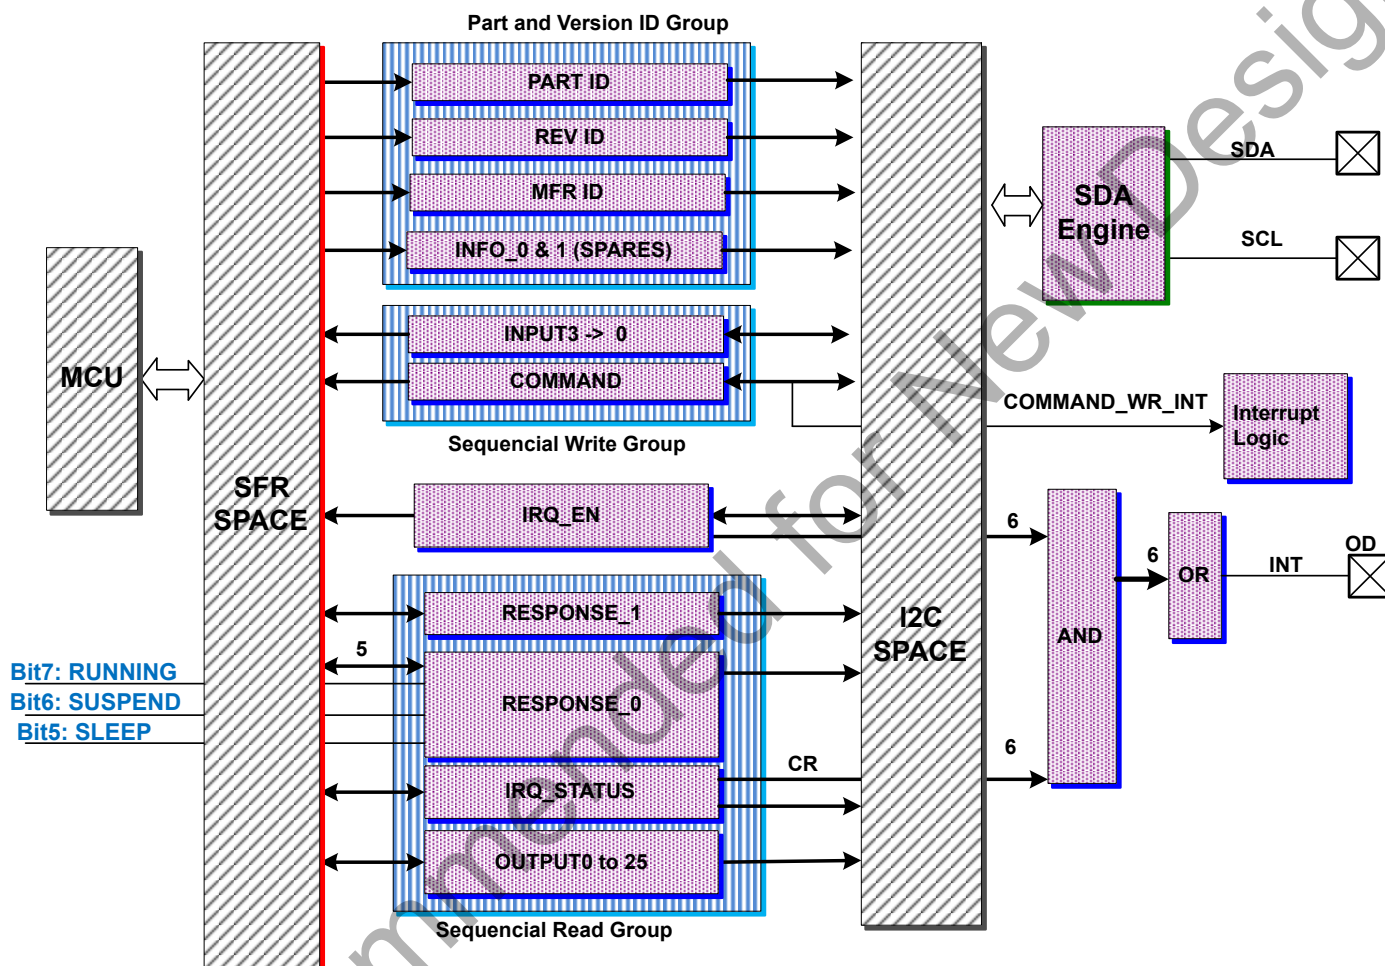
Part and Version ID Group

PART ID

REV ID

MFR ID

INFO_0 & 1 (SPARES)

INPUT3 -> 0

COMMAND

Sequencial Write Group

IRQ_EN

RESPONSE_1

5

RESPONSE_0

IRQ_STATUS

OUTPUT0 to 25

Sequencial Read Group

MCU

SFR SPACE

Bit7: RUNNING
Bit6: SUSPEND
Bit5: SLEEP

I2C SPACE

SDA Engine

SDA

SCL

COMMAND_WR_INT

Interrupt Logic

6

AND

6

OR

INT

OD

6

CR

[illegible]mmended for New Desig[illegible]